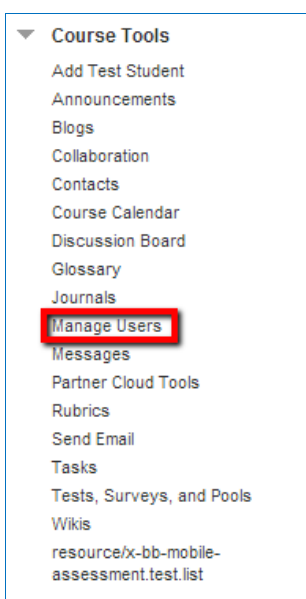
Course Tools

Add Test Student
Announcements
Blogs
Collaboration
Contacts
Course Calendar
Discussion Board
Glossary
Journals
Manage Users
Messages
Partner Cloud Tools
Rubrics
Send Email
Tasks
Tests, Surveys, and Pools
Wikis
resource/x-bb-mobile-assessment.test.list